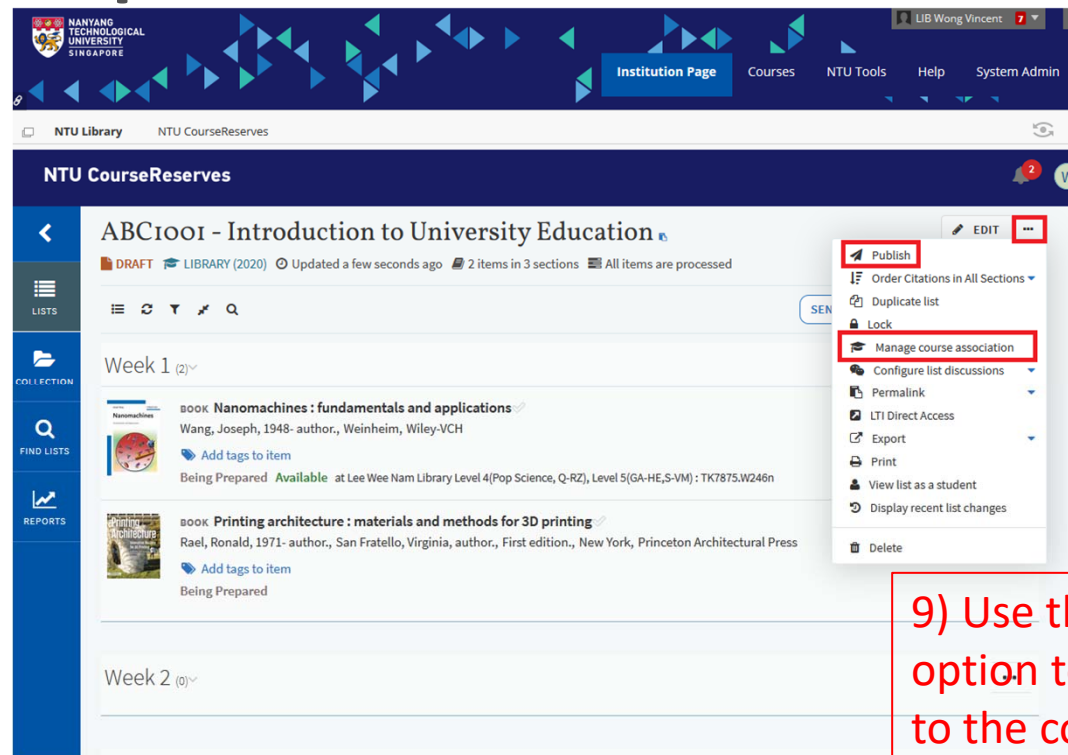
NANYANG TECHNOLOGICAL UNIVERSITY SINGAPORE

LIB Wong Vincent 7

Institution Page Courses NTU Tools Help System Admin

NTU Library NTU CourseReserves

NTU CourseReserves

2

ABC1001 - Introduction to University Education

DRAFT LIBRARY (2020) Updated a few seconds ago 2 items in 3 sections All items are processed

EDIT ···

LISTS

COLLECTION

FIND LISTS

REPORTS

SEN

Week 1 (2)

BOOK Nanomachines : fundamentals and applications
Wang, Joseph, 1948- author., Weinheim, Wiley-VCH
Add tags to item
Being Prepared Available at Lee Wee Nam Library Level 4(Pop Science, Q-RZ), Level 5(GA-HE,S-VM) : TK7875.W246n

BOOK Printing architecture : materials and methods for 3D printing
Rael, Ronald, 1971- author., San Fratello, Virginia, author., First edition., New York, Princeton Architectural Press
Add tags to item
Being Prepared

Week 2 (0)

Publish
Order Citations in All Sections
Duplicate list
Lock
Manage course association
Configure list discussions
Permalink
LTI Direct Access
Export
Print
View list as a student
Display recent list changes
Delete

9) Use th
option t
to the co